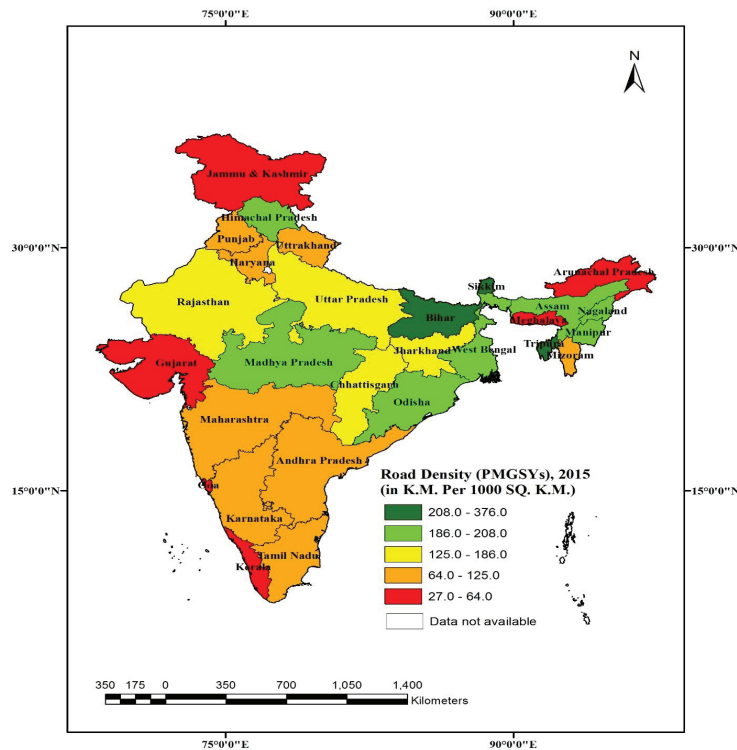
75°0'0"E
90°0'0"E
N
30°0'0"N
30°0'0"N
15°0'0"N
15°0'0"N
Jammu & Kashmir
Himachal Pradesh
Punjab
Uttrakhand
Haryana
Rajasthan
Uttar Pradesh
Sikkim
Arunachal Pradesh
Assam
Nagaland
Bihar
Meghalaya
Manipur
Tripura
Mizoram
Jharkhand
West Bengal
Gujarat
Madhya Pradesh
Chhattisgarh
Odisha
Maharashtra
Andhra Pradesh
Goa
Karnataka
Tamil Nadu
Kerala
Road Density (PMGSYs), 2015
(in K.M. Per 1000 SQ. K.M.)
208.0 - 376.0
186.0 - 208.0
125.0 - 186.0
64.0 - 125.0
27.0 - 64.0
Data not available
350 175 0 350 700 1,050 1,400
Kilometers
75°0'0"E
90°0'0"E